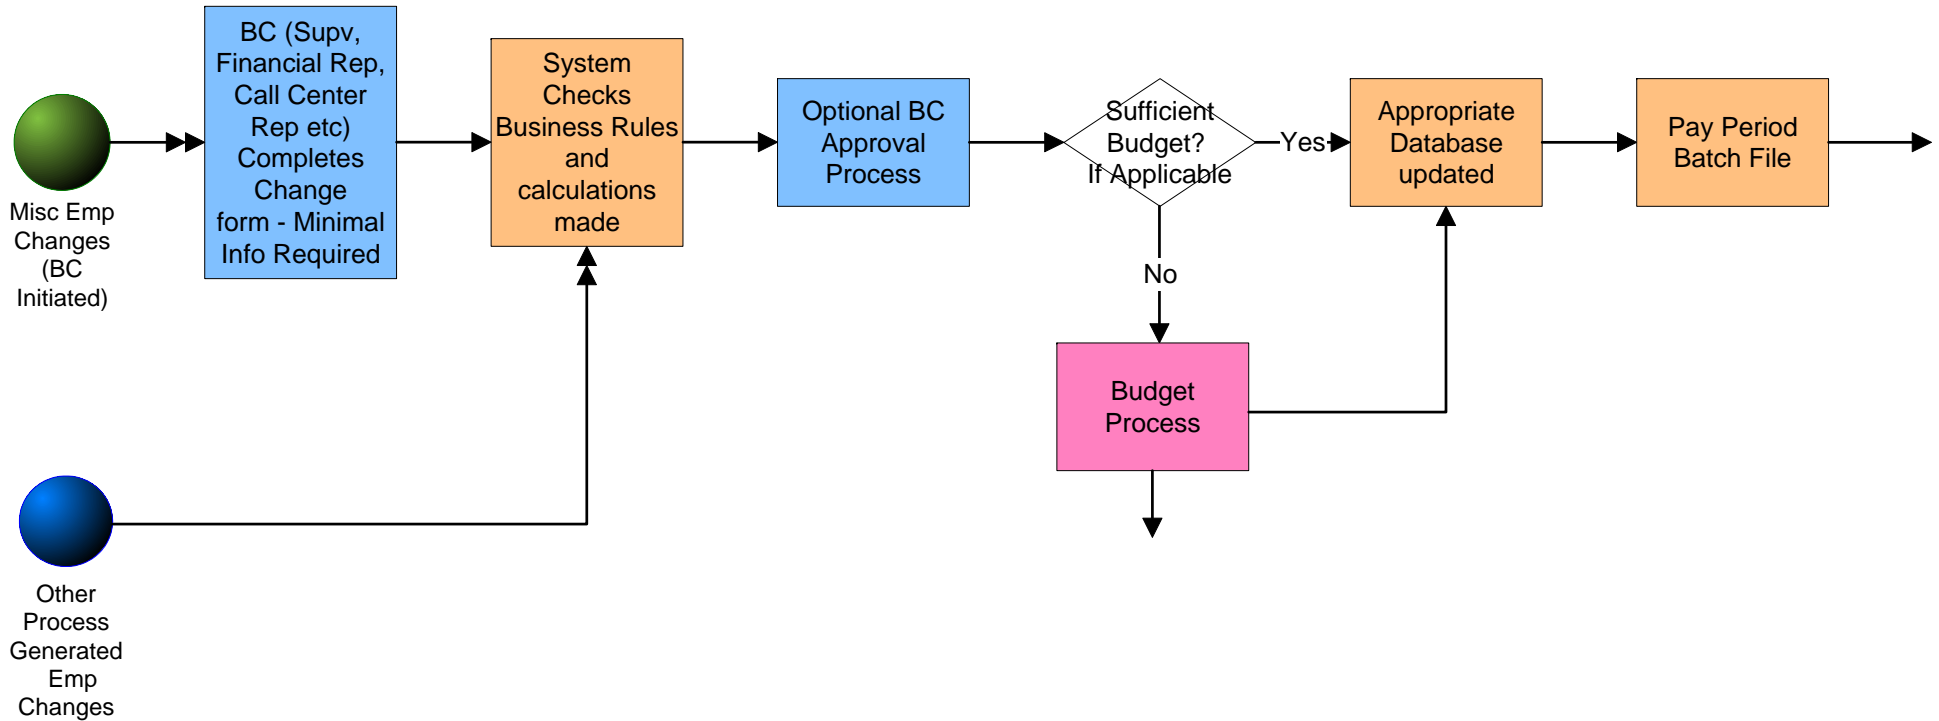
Misc Emp Changes (BC Initiated)

BC (Supv, Financial Rep, Call Center Rep etc) Completes Change form - Minimal Info Required

System Checks Business Rules and calculations made

Optional BC Approval Process

Sufficient Budget? If Applicable

Yes

Appropriate Database updated

Pay Period Batch File

No

Budget Process

Other Process Generated Emp Changes